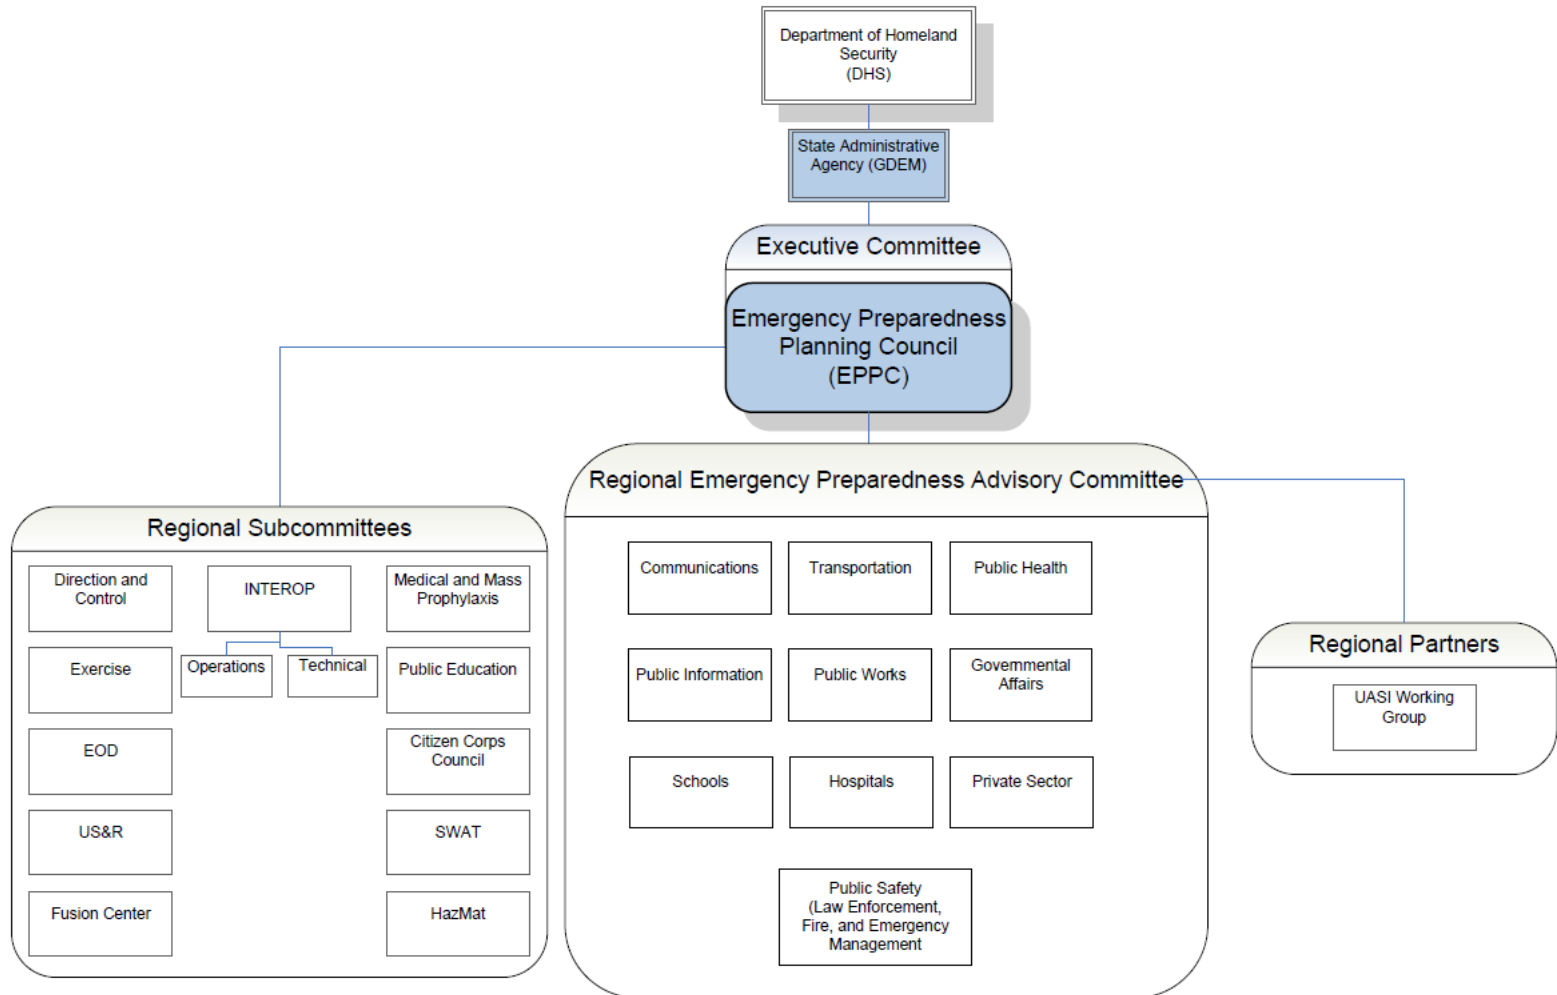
Department of Homeland Security (DHS)

State Administrative Agency (GDEM)

Executive Committee

Emergency Preparedness Planning Council (EPPC)

Regional Subcommittees

Direction and Control

INTEROP

Medical and Mass Prophylaxis

Operations

Technical

Exercise

Public Education

EOD

Citizen Corps Council

US&R

SWAT

Fusion Center

HazMat

Regional Emergency Preparedness Advisory Committee

Communications

Transportation

Public Health

Public Information

Public Works

Governmental Affairs

Schools

Hospitals

Private Sector

Public Safety (Law Enforcement, Fire, and Emergency Management

Regional Partners

UASI Working Group